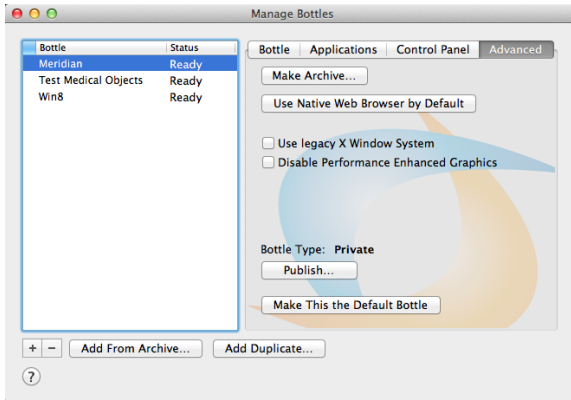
Manage Bottles

| Bottle | Status |
|---|---|
| Meridian | Ready |
| Test Medical Objects | Ready |
| Win8 | Ready |

Bottle Applications Control Panel Advanced

Make Archive...

Use Native Web Browser by Default

Use legacy X Window System

Disable Performance Enhanced Graphics

Bottle Type: Private

Publish...

Make This the Default Bottle

+ − Add From Archive... Add Duplicate...

?